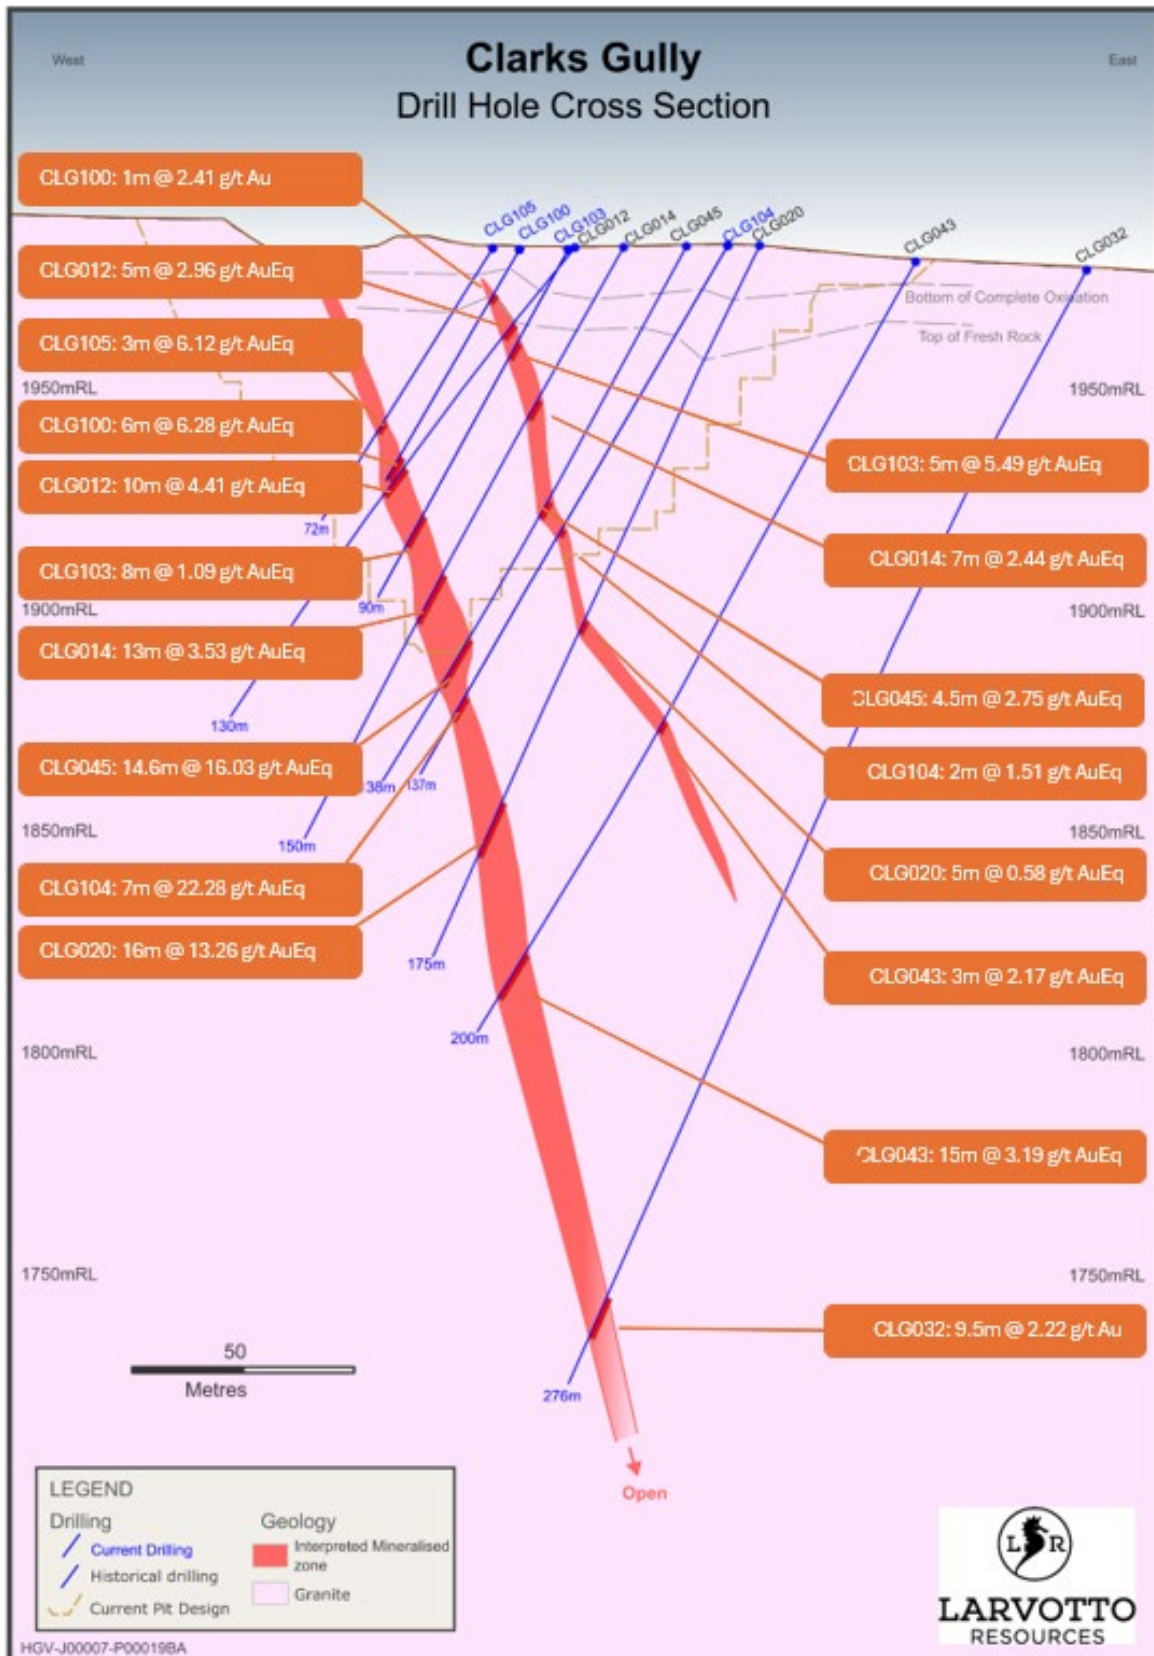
West

Clarks Gully
Drill Hole Cross Section

East

CLG100: 1m @ 2.41 g/t Au

CLG105 CLG100 CLG103 CLG012 CLG014 CLG045 CLG104 CLG020 CLG043 CLG032

CLG012: 5m @ 2.96 g/t AuEq

Bottom of Complete Oxidation

Top of Fresh Rock

CLG105: 3m @ 6.12 g/t AuEq

1950mRL

1950mRL

CLG100: 6m @ 6.28 g/t AuEq

CLG103: 5m @ 5.49 g/t AuEq

CLG012: 10m @ 4.41 g/t AuEq

72m

CLG014: 7m @ 2.44 g/t AuEq

CLG103: 8m @ 1.09 g/t AuEq

1900mRL

90m

1900mRL

CLG014: 13m @ 3.53 g/t AuEq

CLG045: 4.5m @ 2.75 g/t AuEq

130m

CLG104: 2m @ 1.51 g/t AuEq

CLG045: 14.6m @ 16.03 g/t AuEq

38m 137m

1850mRL

150m

1850mRL

CLG020: 5m @ 0.58 g/t AuEq

CLG104: 7m @ 22.28 g/t AuEq

CLG020: 16m @ 13.26 g/t AuEq

175m

CLG043: 3m @ 2.17 g/t AuEq

200m

1800mRL

1800mRL

CLG043: 15m @ 3.19 g/t AuEq

1750mRL

1750mRL

CLG032: 9.5m @ 2.22 g/t Au

50
Metres

276m

Open

LEGEND
Drilling
Current Drilling
Historical drilling
Current Pit Design
Geology
Interpreted Mineralised zone
Granite

LARVOTTO
RESOURCES

HGV-J00007-P00019BA